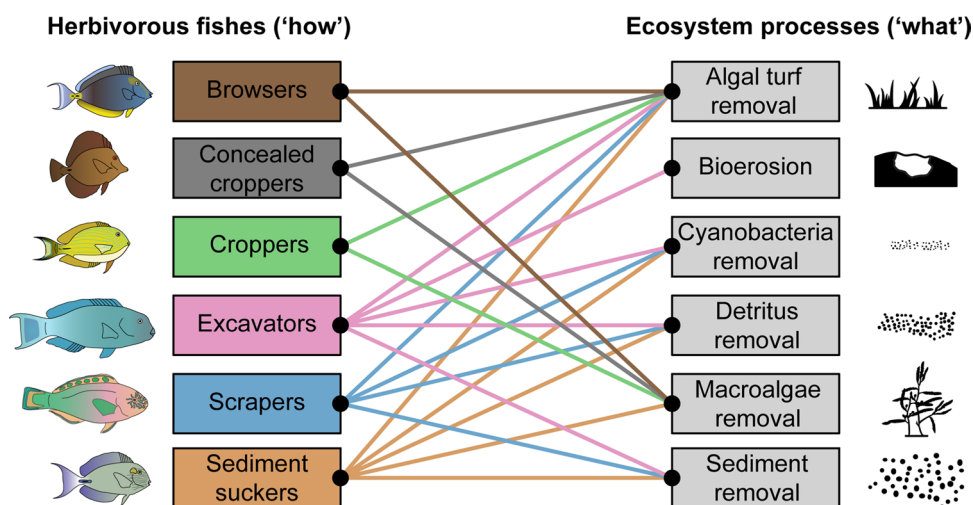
Herbivorous fishes (‘how’)

Ecosystem processes (‘what’)

Browsers

Concealed croppers

Croppers

Excavators

Scrapers

Sediment suckers

Algal turf removal

Bioerosion

Cyanobacteria removal

Detritus removal

Macroalgae removal

Sediment removal